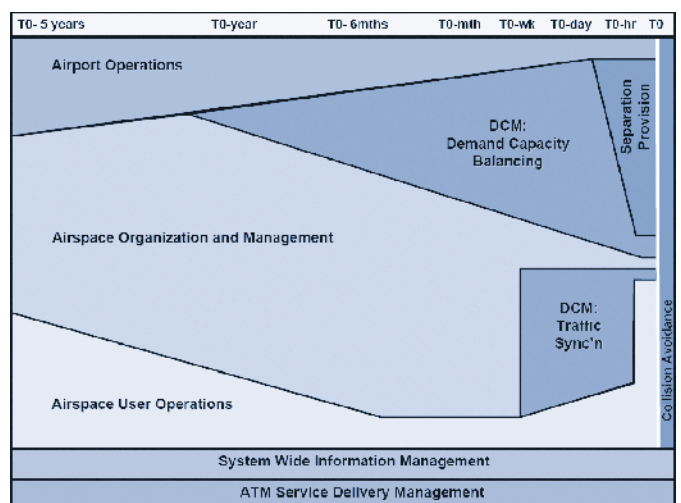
T0- 5 years T0-year T0- 6mths T0-mth T0-wk T0-day T0-hr T0

Airport Operations

DCM:
Demand Capacity
Balancing

Separation Provision

Airspace Organization and Management

DCM:
Traffic
Sync'n

Collision Avoidance

Airspace User Operations

System Wide Information Management

ATM Service Delivery Management